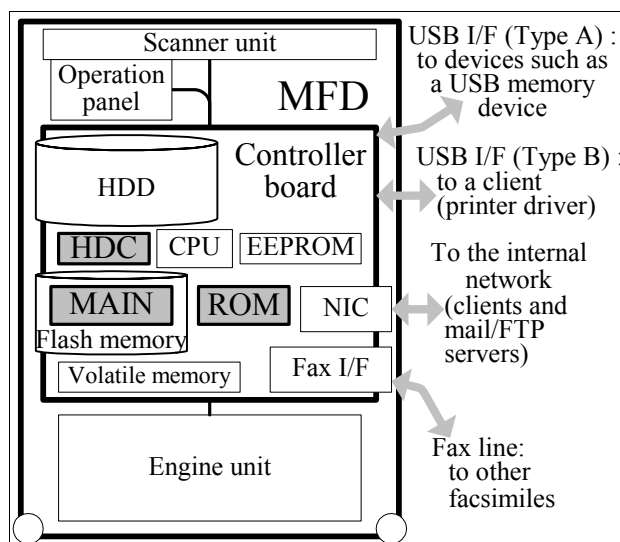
Scanner unit

Operation panel

MFD

Controller board

HDD

HDC

CPU

EEPROM

MAIN

ROM

Flash memory

NIC

Volatile memory

Fax I/F

Engine unit

USB I/F (Type A) : to devices such as a USB memory device

USB I/F (Type B) : to a client (printer driver)

To the internal network (clients and mail/FTP servers)

Fax line: to other facsimiles